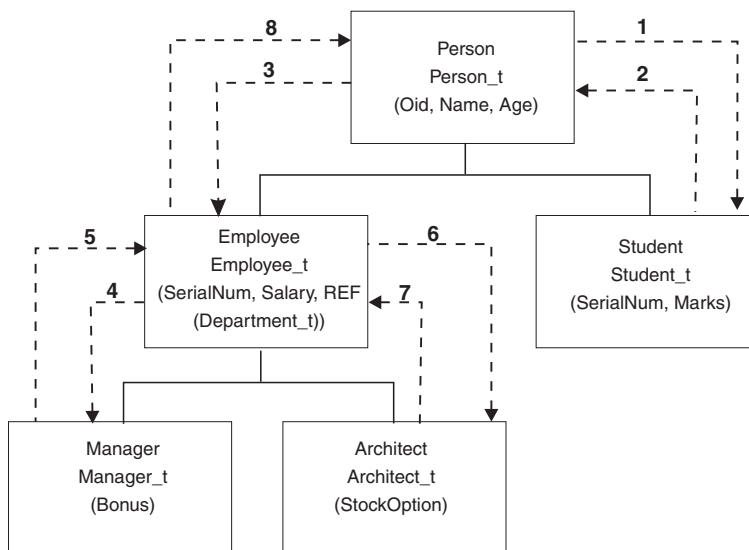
8

1

Person
Person_t
(Oid, Name, Age)

3

2

Employee
Employee_t
(SerialNum, Salary, REF (Department_t))

5

6

4

7

Student
Student_t
(SerialNum, Marks)

Manager
Manager_t
(Bonus)

Architect
Architect_t
(StockOption)